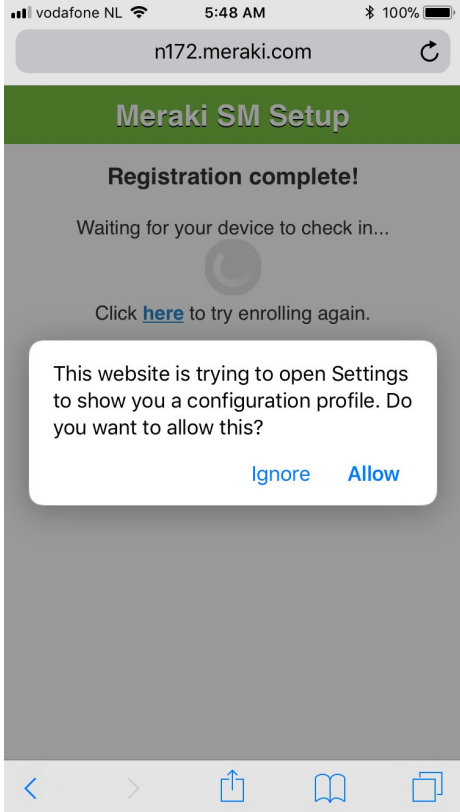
vodafone NL 5:48 AM 100%

n172.meraki.com

Meraki SM Setup

Registration complete!

Waiting for your device to check in...

Click here to try enrolling again.

This website is trying to open Settings to show you a configuration profile. Do you want to allow this?

Ignore Allow